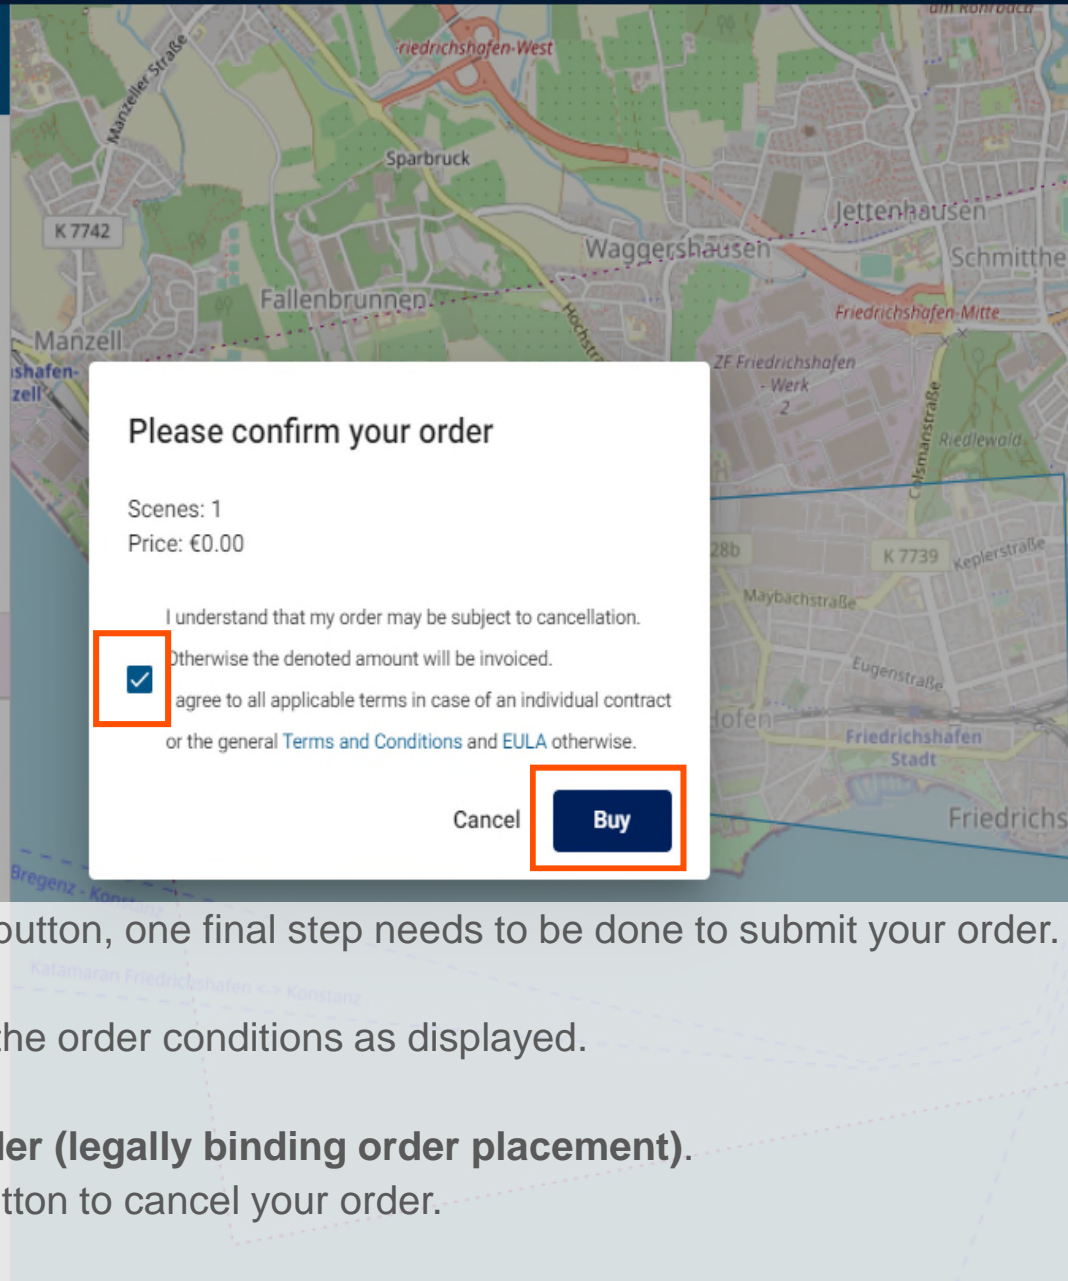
riedrichshafen-West

Manzeller Straße

Sparbruck

K 7742

Jettenhausen

Waggershausen

Schmitthe

Fallenbrunnen

Manzell

Friedrichshafen-Mitte

Hochstr.

shafen-
zell

ZF Friedrichshafen - Werk 2

Colsmanstraße

Riedlewald

Please confirm your order

Scenes: 1
Price: €0.00

I understand that my order may be subject to cancellation. Otherwise the denoted amount will be invoiced. I agree to all applicable terms in case of an individual contract or the general Terms and Conditions and EULA otherwise.

Cancel

Buy

28b

K 7739

Keplerstraße

Maybachstraße

Eugenstraße

hofen

Friedrichshafen Stadt

Friedrichs

Bregenz - Konstanz

button, one final step needs to be done to submit your order.

Katamaran Friedrichshafen <-> Konstanz

the order conditions as displayed.

ler (legally binding order placement).
tton to cancel your order.